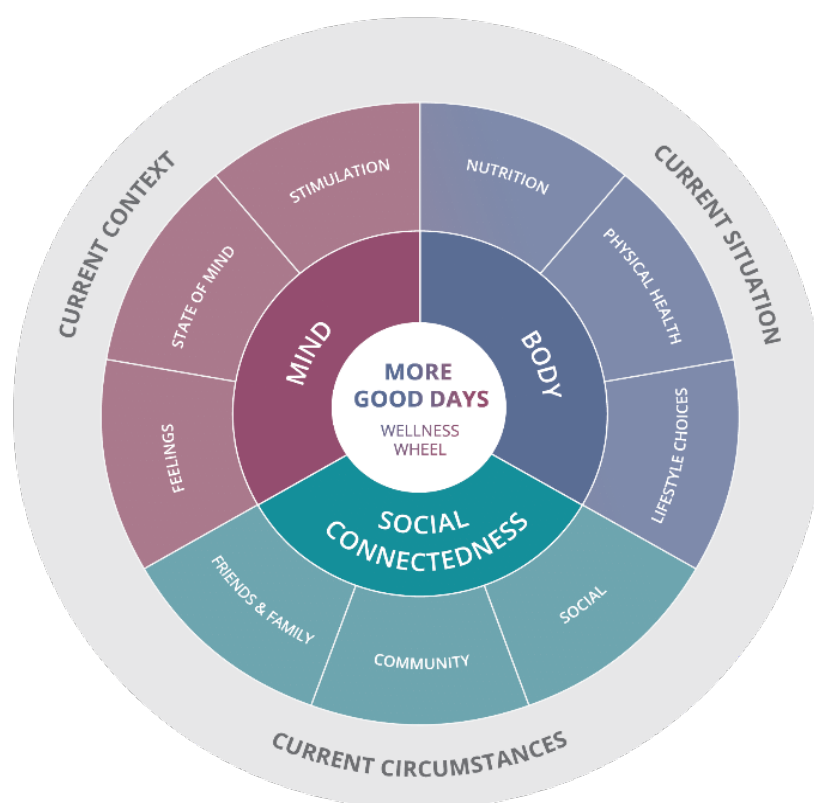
MORE GOOD DAYS
WELLNESS WHEEL

MIND
BODY
SOCIAL CONNECTEDNESS

STIMULATION
STATE OF MIND
FEELINGS
NUTRITION
PHYSICAL HEALTH
LIFESTYLE CHOICES
FRIENDS & FAMILY
COMMUNITY
SOCIAL

CURRENT CONTEXT
CURRENT SITUATION
CURRENT CIRCUMSTANCES